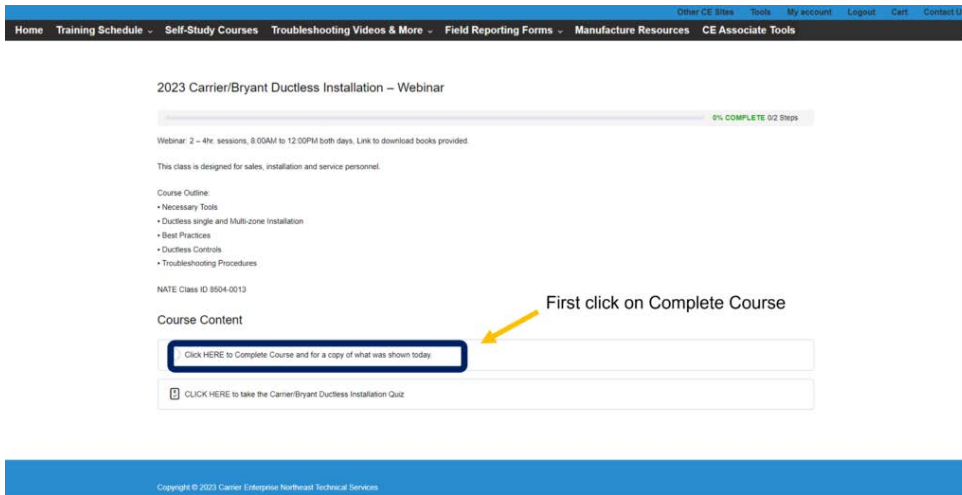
Other CE Sites Tools My account Logout Cart Contact U

Home Training Schedule Self-Study Courses Troubleshooting Videos & More Field Reporting Forms Manufacture Resources CE Associate Tools

2023 Carrier/Bryant Ductless Installation – Webinar

0% COMPLETE 0/2 Steps

Webinar: 2 – 4hr. sessions, 8:00AM to 12:00PM both days. Link to download books provided.

This class is designed for sales, installation and service personnel.

Course Outline:
• Necessary Tools
• Ductless single and Multi-zone Installation
• Best Practices
• Ductless Controls
• Troubleshooting Procedures

NATE Class ID 8504-0013

Course Content

First click on Complete Course

Click HERE to Complete Course and for a copy of what was shown today.

CLICK HERE to take the Carrier/Bryant Ductless Installation Quiz

Copyright © 2023 Carrier Enterprise Northeast Technical Services